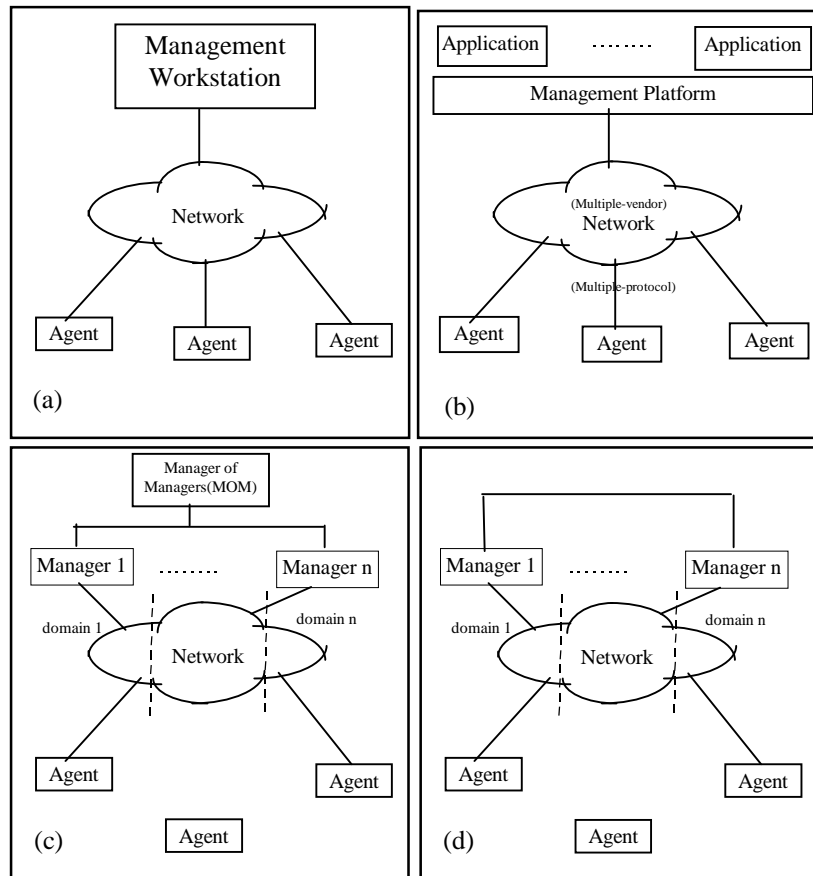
Management Workstation

Network

Agent

Agent

Agent

(a)

Application

Application

Management Platform

(Multiple-vendor)

Network

(Multiple-protocol)

Agent

Agent

Agent

(b)

Manager of Managers(MOM)

Manager 1

Manager n

domain 1

domain n

Network

Agent

Agent

Agent

(c)

Manager 1

Manager n

domain 1

domain n

Network

Agent

Agent

Agent

(d)